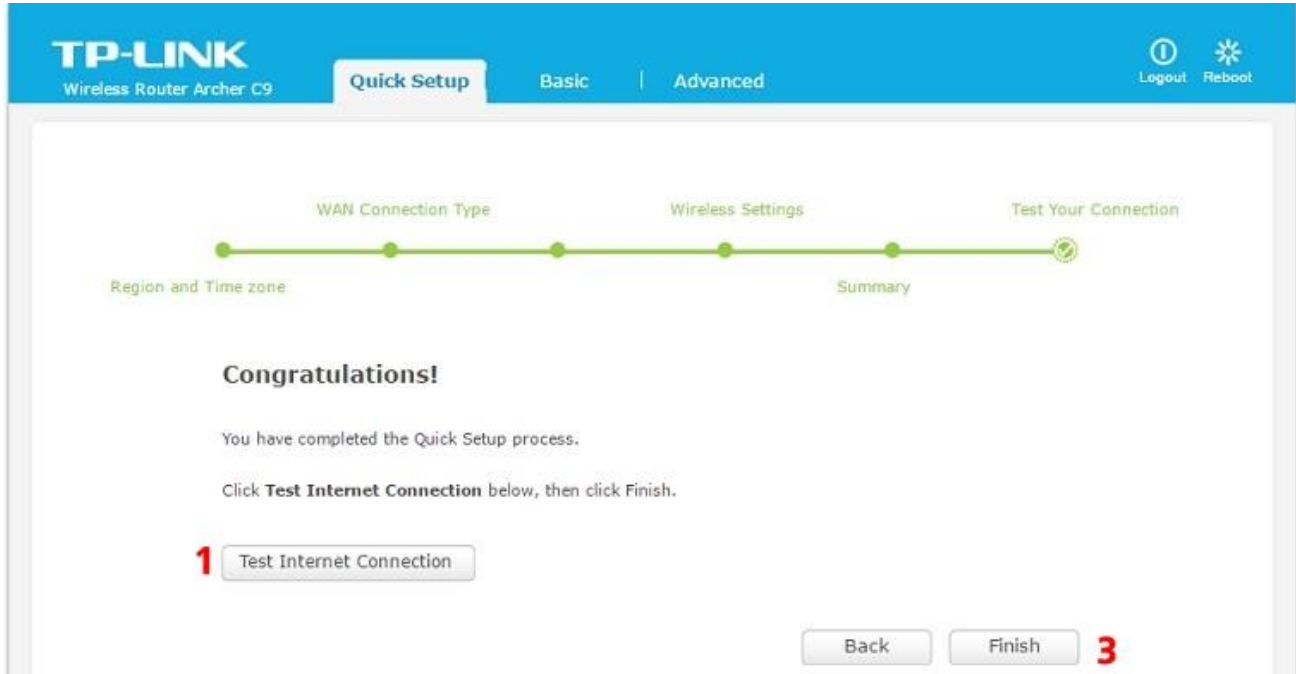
TP-LINK
Wireless Router Archer C9

Quick Setup Basic | Advanced

Logout Reboot

WAN Connection Type Wireless Settings Test Your Connection

Region and Time zone Summary

Congratulations!

You have completed the Quick Setup process.

Click **Test Internet Connection** below, then click Finish.

1 Test Internet Connection

Back Finish 3